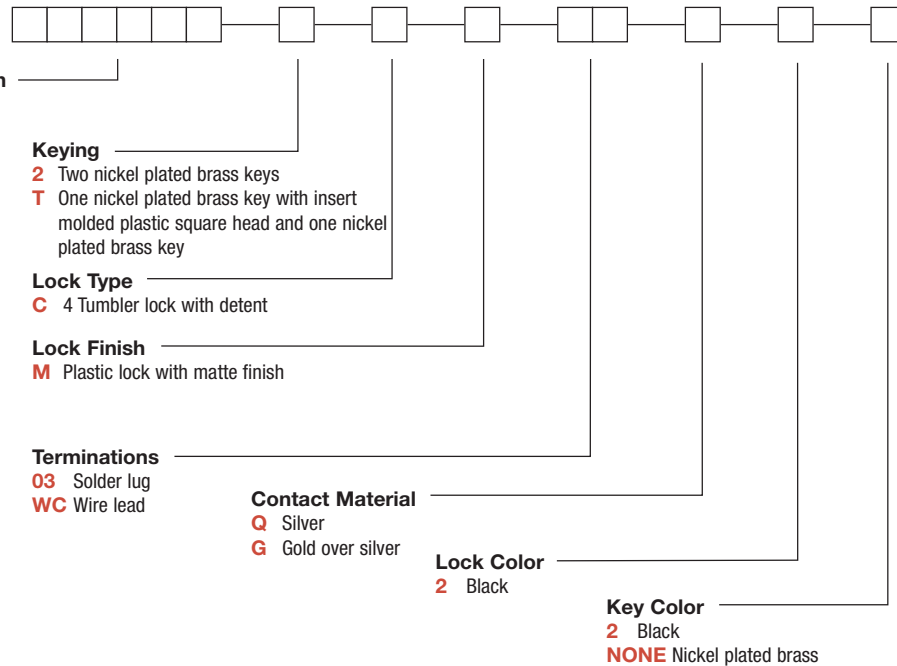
n

Keying
2 Two nickel plated brass keys
T One nickel plated brass key with insert molded plastic square head and one nickel plated brass key

Lock Type
C 4 Tumbler lock with detent

Lock Finish
M Plastic lock with matte finish

Terminations
03 Solder lug
WC Wire lead

Contact Material
Q Silver
G Gold over silver

Lock Color
2 Black

Key Color
2 Black
NONE Nickel plated brass